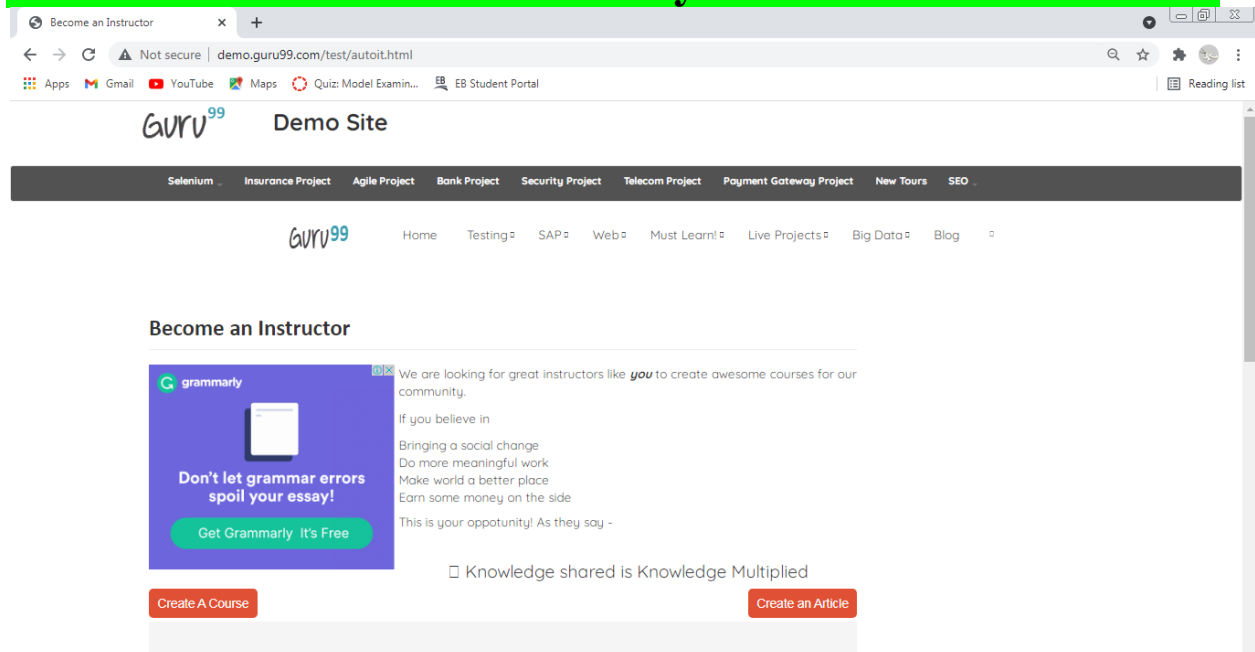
Become an Instructor ×
+
Not secure | demo.guru99.com/test/autoit.html
Apps Gmail YouTube Maps Quiz: Model Examin... EB Student Portal
Reading list

GURU99 Demo Site

Selenium Insurance Project Agile Project Bank Project Security Project Telecom Project Payment Gateway Project New Tours SEO

GURU99 Home Testing SAP Web Must Learn! Live Projects Big Data Blog

Become an Instructor

grammarly
Don't let grammar errors spoil your essay!
Get Grammarly It's Free

We are looking for great instructors like *you* to create awesome courses for our community.

If you believe in

Bringing a social change
Do more meaningful work
Make world a better place
Earn some money on the side

This is your oppotunity! As they say -

Knowledge shared is Knowledge Multiplied

Create A Course
Create an Article